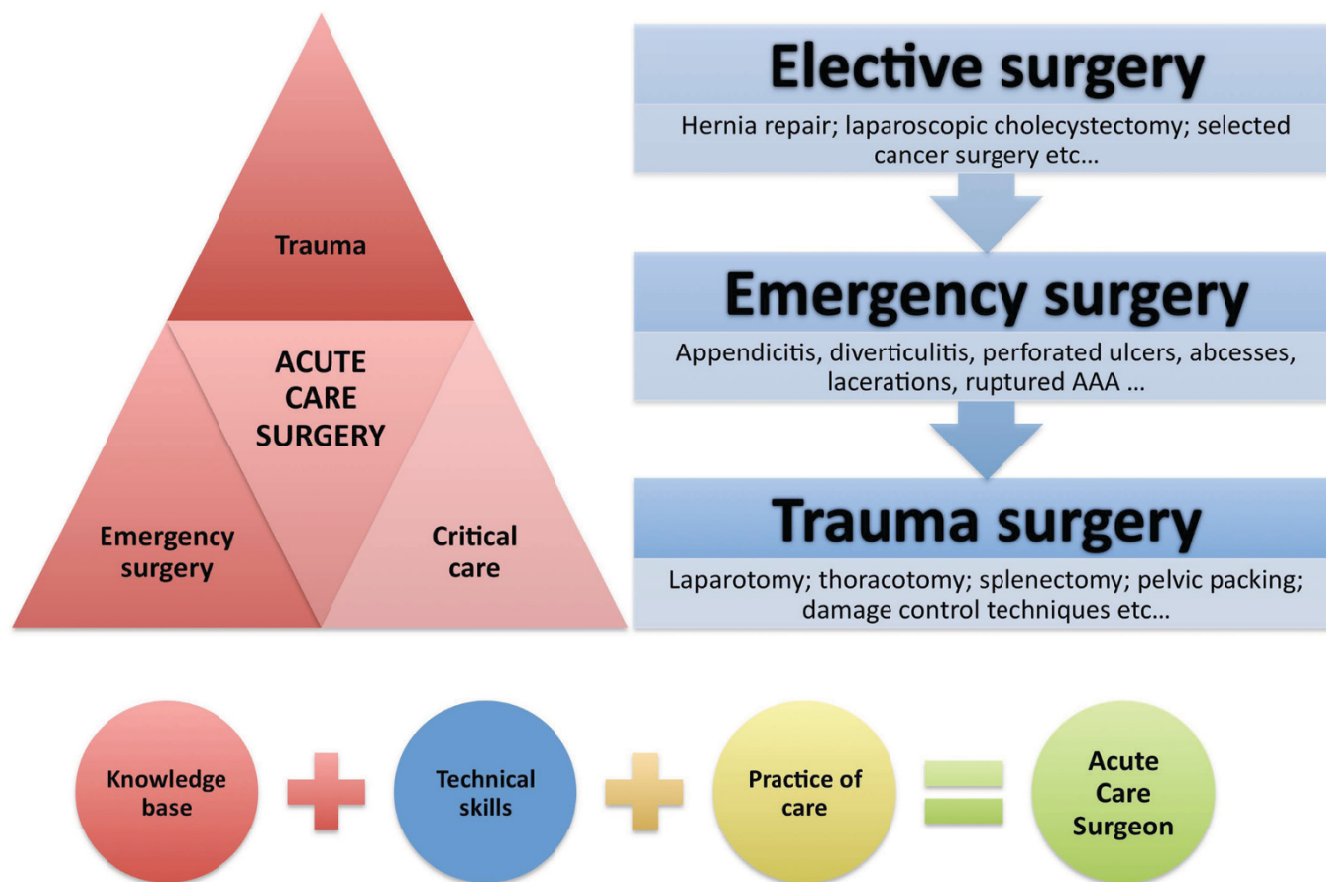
Trauma

ACUTE CARE SURGERY

Emergency surgery

Critical care

Elective surgery

Hernia repair; laparoscopic cholecystectomy; selected cancer surgery etc...

Emergency surgery

Appendicitis, diverticulitis, perforated ulcers, abcesses, lacerations, ruptured AAA ...

Trauma surgery

Laparotomy; thoracotomy; splenectomy; pelvic packing; damage control techniques etc...

Knowledge base

Technical skills

Practice of care

Acute Care Surgeon